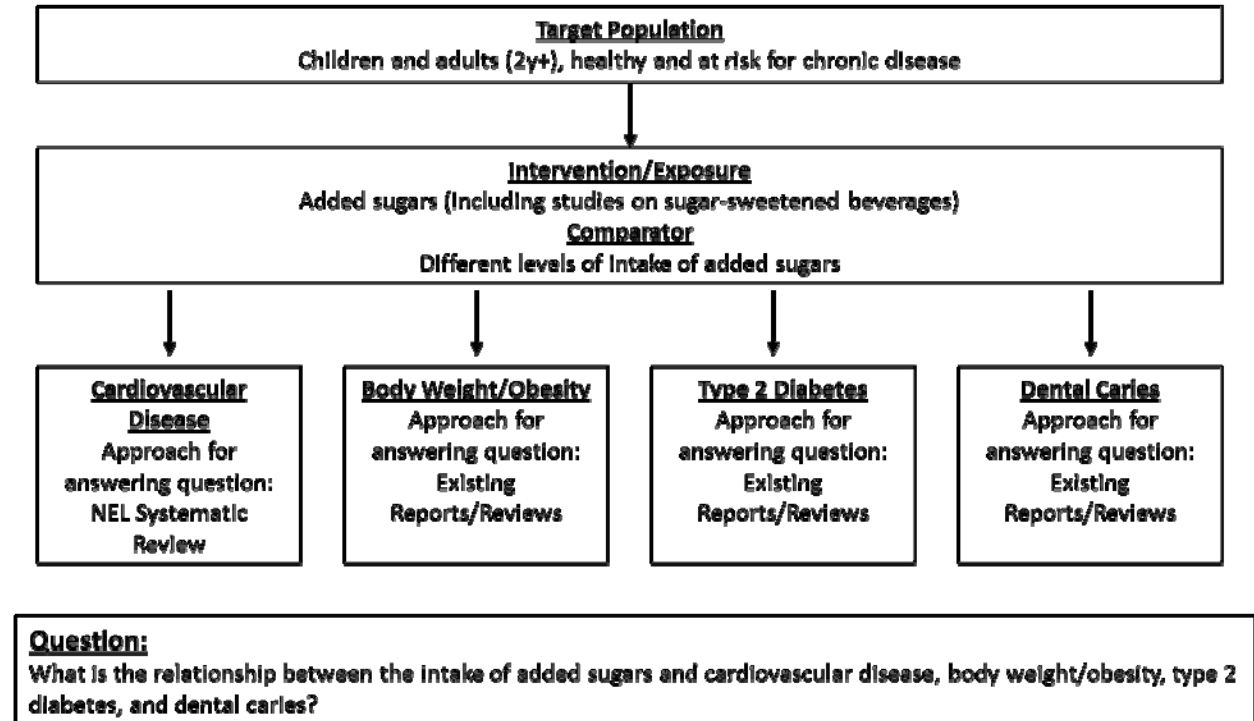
Target Population
Children and adults (2y+), healthy and at risk for chronic disease

Intervention/Exposure
Added sugars (including studies on sugar-sweetened beverages)
Comparator
Different levels of intake of added sugars

Cardiovascular Disease
Approach for answering question:
NEL Systematic Review

Body Weight/Obesity
Approach for answering question:
Existing Reports/Reviews

Type 2 Diabetes
Approach for answering question:
Existing Reports/Reviews

Dental Caries
Approach for answering question:
Existing Reports/Reviews

Question:
What is the relationship between the intake of added sugars and cardiovascular disease, body weight/obesity, type 2 diabetes, and dental caries?